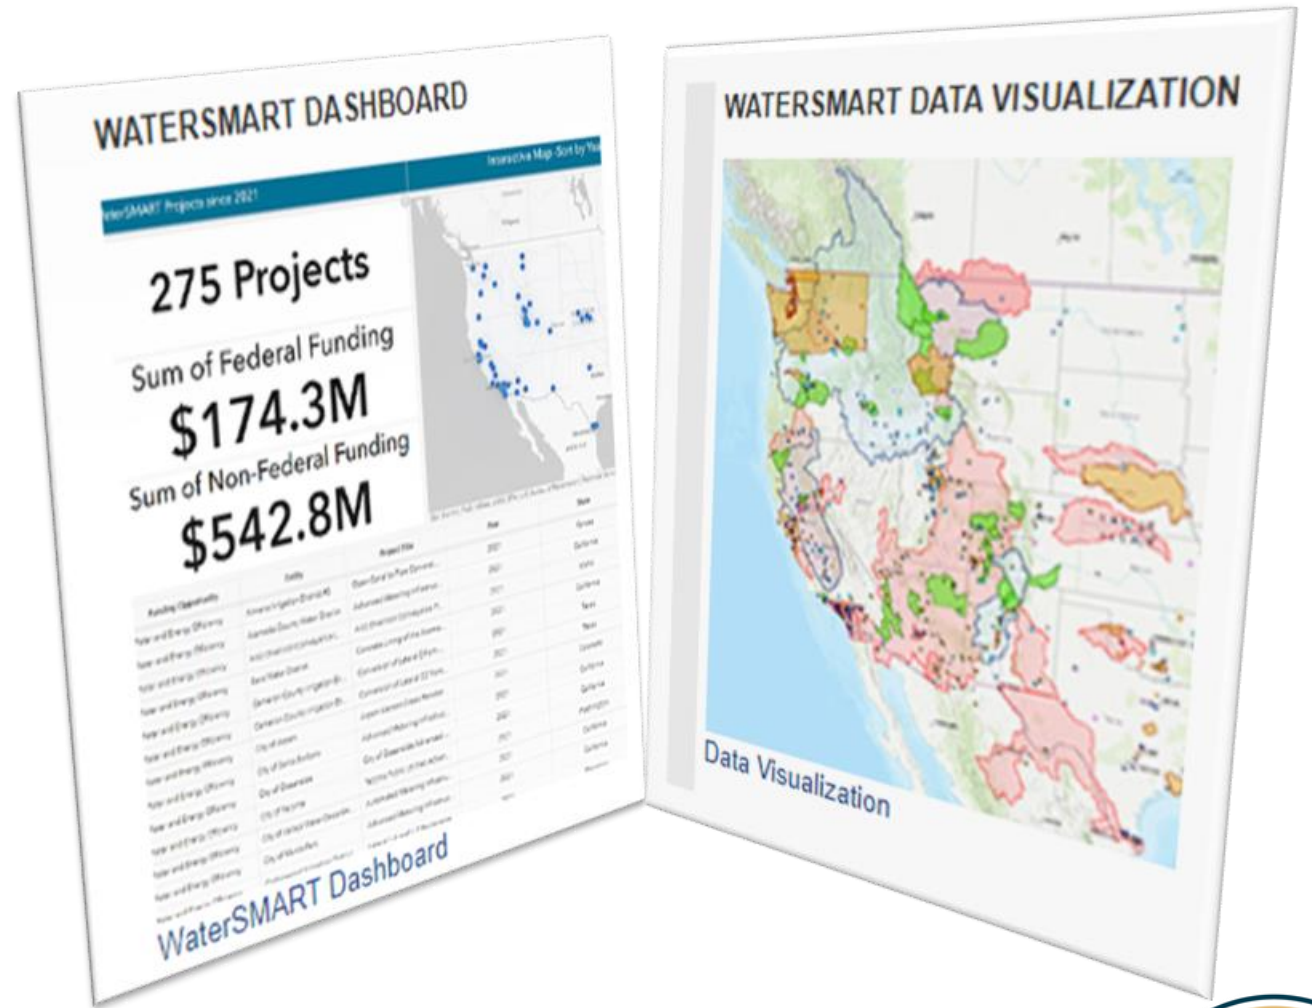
WATERSMART DASHBOARD

WaterSMART Projects since 2021

Interactive Map-Sort by Year

275 Projects

Sum of Federal Funding

$174.3M

Sum of Non-Federal Funding

$542.8M

| Funding Opportunity | Entity | Project Title | Year | State |
|---|---|---|---|---|
| Water and Energy Efficiency | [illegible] | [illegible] | 2021 | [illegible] |
| Water and Energy Efficiency | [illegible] | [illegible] | 2021 | California |
| Water and Energy Efficiency | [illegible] | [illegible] | 2021 | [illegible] |
| Water and Energy Efficiency | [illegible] | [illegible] | 2021 | California |
| Water and Energy Efficiency | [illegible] | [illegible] | 2021 | Texas |
| Water and Energy Efficiency | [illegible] | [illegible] | 2021 | Texas |
| Water and Energy Efficiency | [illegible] | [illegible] | 2021 | Colorado |
| Water and Energy Efficiency | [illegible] | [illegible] | 2021 | California |
| Water and Energy Efficiency | City of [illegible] | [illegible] | 2021 | California |
| Water and Energy Efficiency | City of Santa Barbara | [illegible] | 2021 | Washington |
| Water and Energy Efficiency | City of Oceanside | City of Oceanside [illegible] | 2021 | California |
| Water and Energy Efficiency | City of Yakima | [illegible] | 2021 | California |
| Water and Energy Efficiency | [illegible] | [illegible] | 2021 | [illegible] |
| Water and Energy Efficiency | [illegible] | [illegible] | | |

WaterSMART Dashboard

WATERSMART DATA VISUALIZATION

Data Visualization